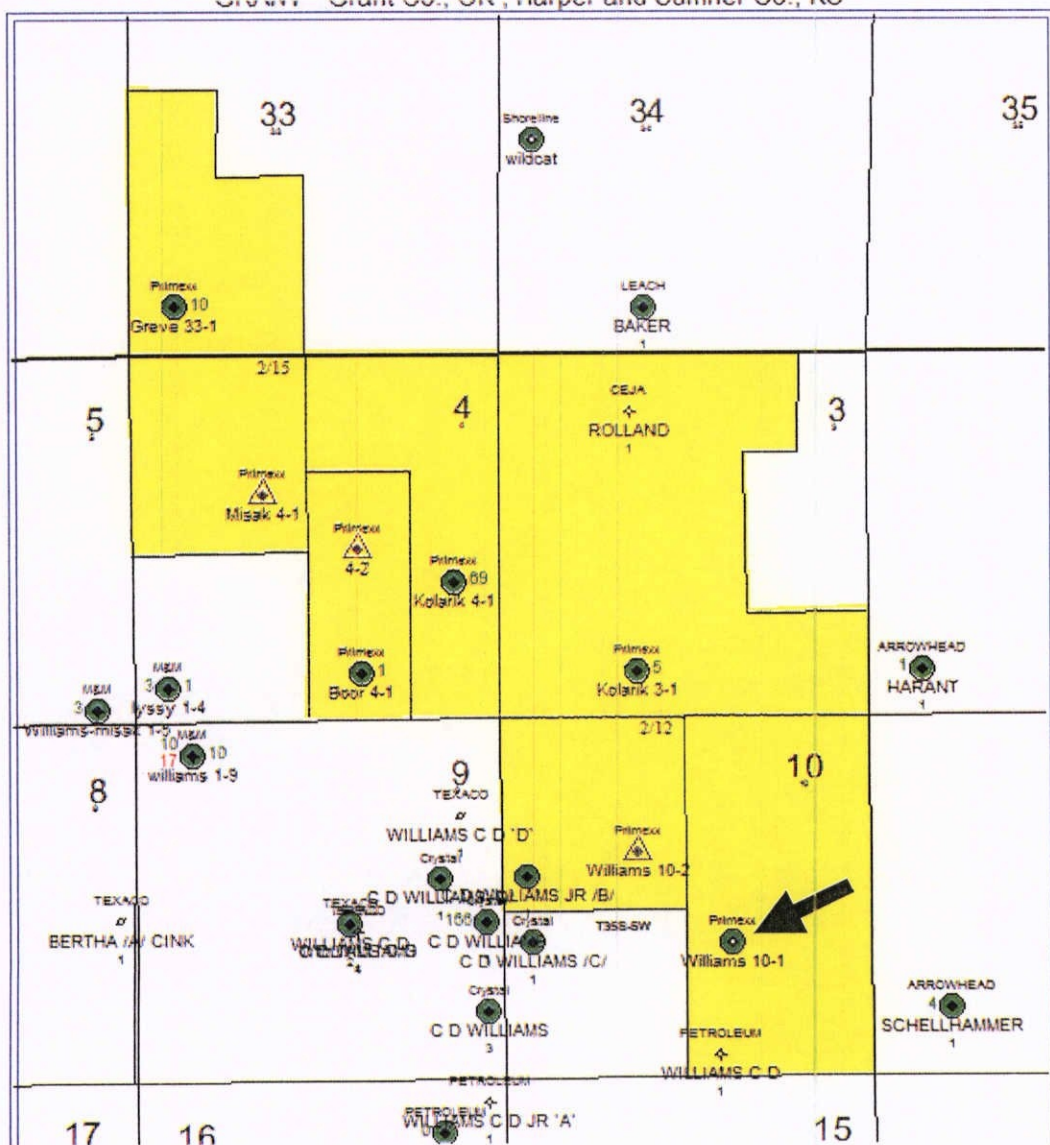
GRANT - Grant Co., OK ; Harper and Sumner Co., KS

33

Shoreline
wildcat

34

35

Primexx
10
Greve 33-1

LEACH
BAKER
1

2/15

5

4

CEJA
ROLLAND
1

3

Primexx
Misak 4-1

Primexx
4-2

Primexx
69
Kolarik 4-1

Primexx
1
Boor 4-1

Primexx
5
Kolarik 3-1

ARROWHEAD
1
HARANT
1

M&M
3
M&M
3 1
Lyssy 1-4
Williams-misak 1-5
M&M
10 10
17
williams 1-9

2/12

8

9
TEXACO
WILLIAMS C D 'D'

10

Primexx
Williams 10-2

Crystal
C D WILLIAMS
WILLIAMS JR /B/

TEXACO
BERTHA /A/ CINK
1

TEXACO
WILLIAMS C D
2 4

166
C D WILLIAMS
Crystal
C D WILLIAMS /C/
1

T35S-SW

Primexx
Williams 10-1

Crystal
C D WILLIAMS
3

ARROWHEAD
4
SCHELLHAMMER
1

PETROLEUM
WILLIAMS C D
1

PETROLEUM
PETROLEUM
WILLIAMS C D JR 'A'
1

17

16

15